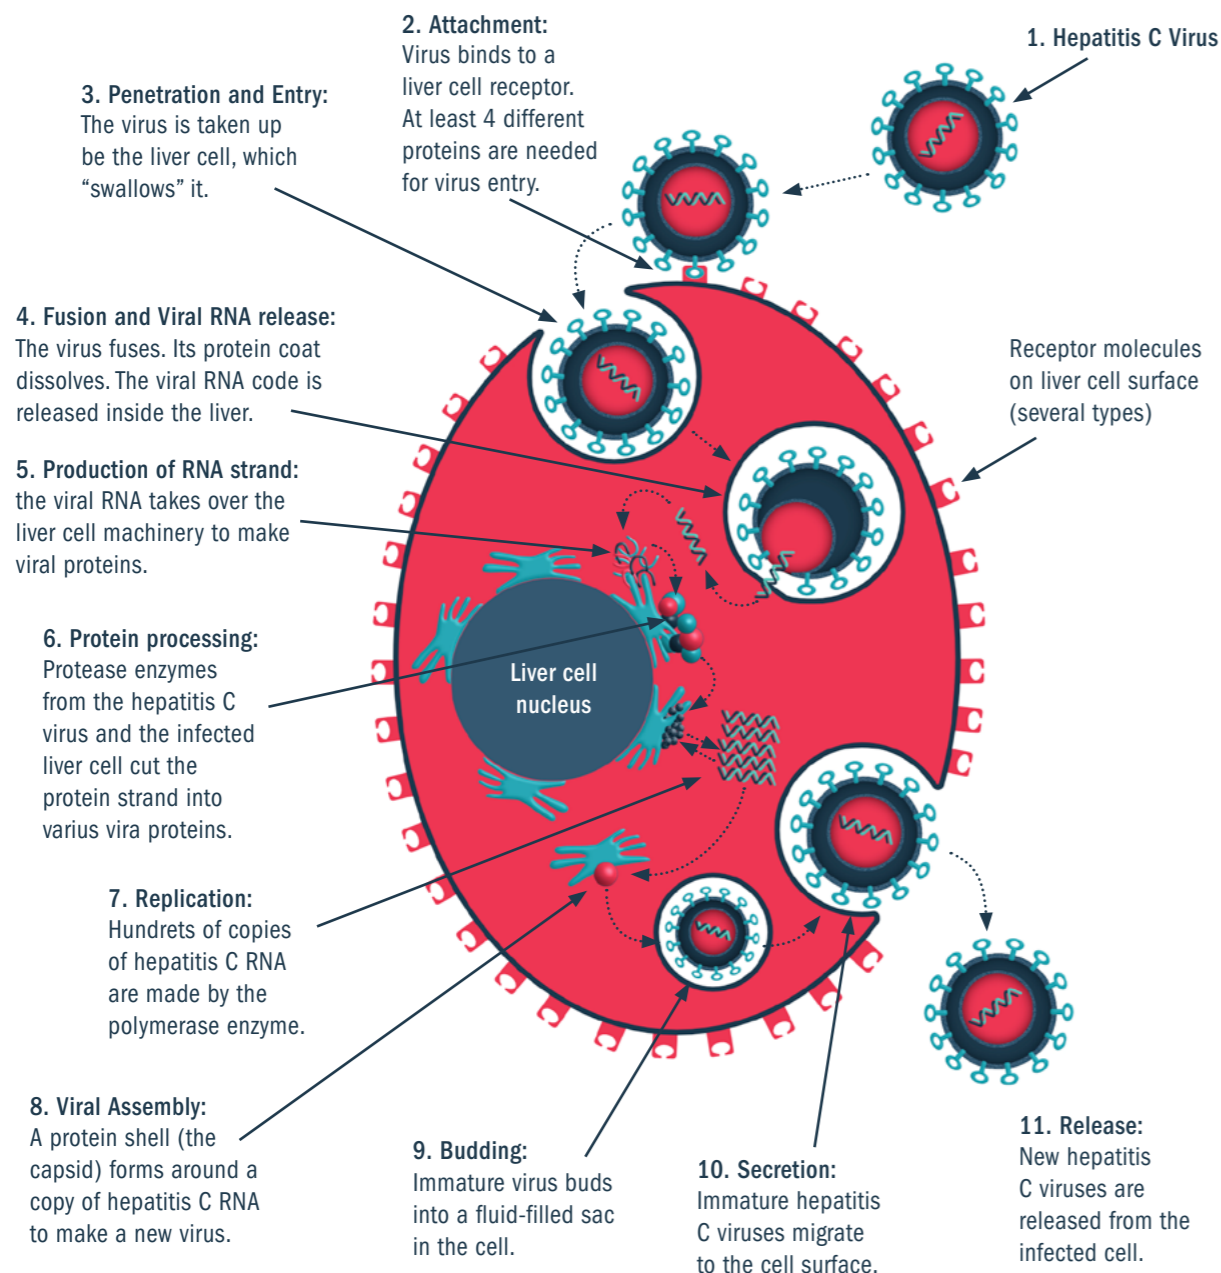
1. Hepatitis C Virus

2. Attachment:
Virus binds to a liver cell receptor. At least 4 different proteins are needed for virus entry.

3. Penetration and Entry:
The virus is taken up be the liver cell, which “swallows” it.

4. Fusion and Viral RNA release:
The virus fuses. Its protein coat dissolves. The viral RNA code is released inside the liver.

Receptor molecules on liver cell surface (several types)

5. Production of RNA strand:
the viral RNA takes over the liver cell machinery to make viral proteins.

6. Protein processing:
Protease enzymes from the hepatitis C virus and the infected liver cell cut the protein strand into varius vira proteins.

Liver cell nucleus

7. Replication:
Hundrets of copies of hepatitis C RNA are made by the polymerase enzyme.

8. Viral Assembly:
A protein shell (the capsid) forms around a copy of hepatitis C RNA to make a new virus.

9. Budding:
Immature virus buds into a fluid-filled sac in the cell.

10. Secretion:
Immature hepatitis C viruses migrate to the cell surface.

11. Release:
New hepatitis C viruses are released from the infected cell.